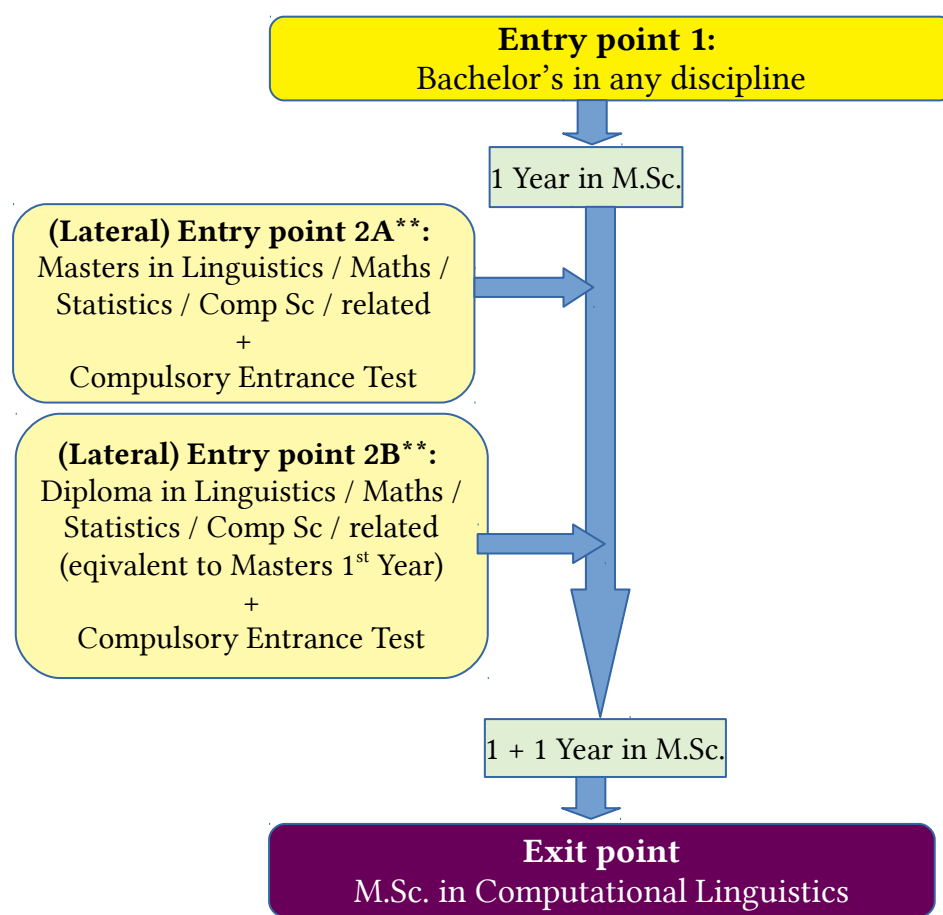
**Entry point 1:**
Bachelor’s in any discipline

1 Year in M.Sc.

**(Lateral) Entry point 2A\*\*:**
Masters in Linguistics / Maths / Statistics / Comp Sc / related
+
Compulsory Entrance Test

**(Lateral) Entry point 2B\*\*:**
Diploma in Linguistics / Maths / Statistics / Comp Sc / related (eqivalent to Masters 1$^{st}$ Year)
+
Compulsory Entrance Test

1 + 1 Year in M.Sc.

**Exit point**
M.Sc. in Computational Linguistics